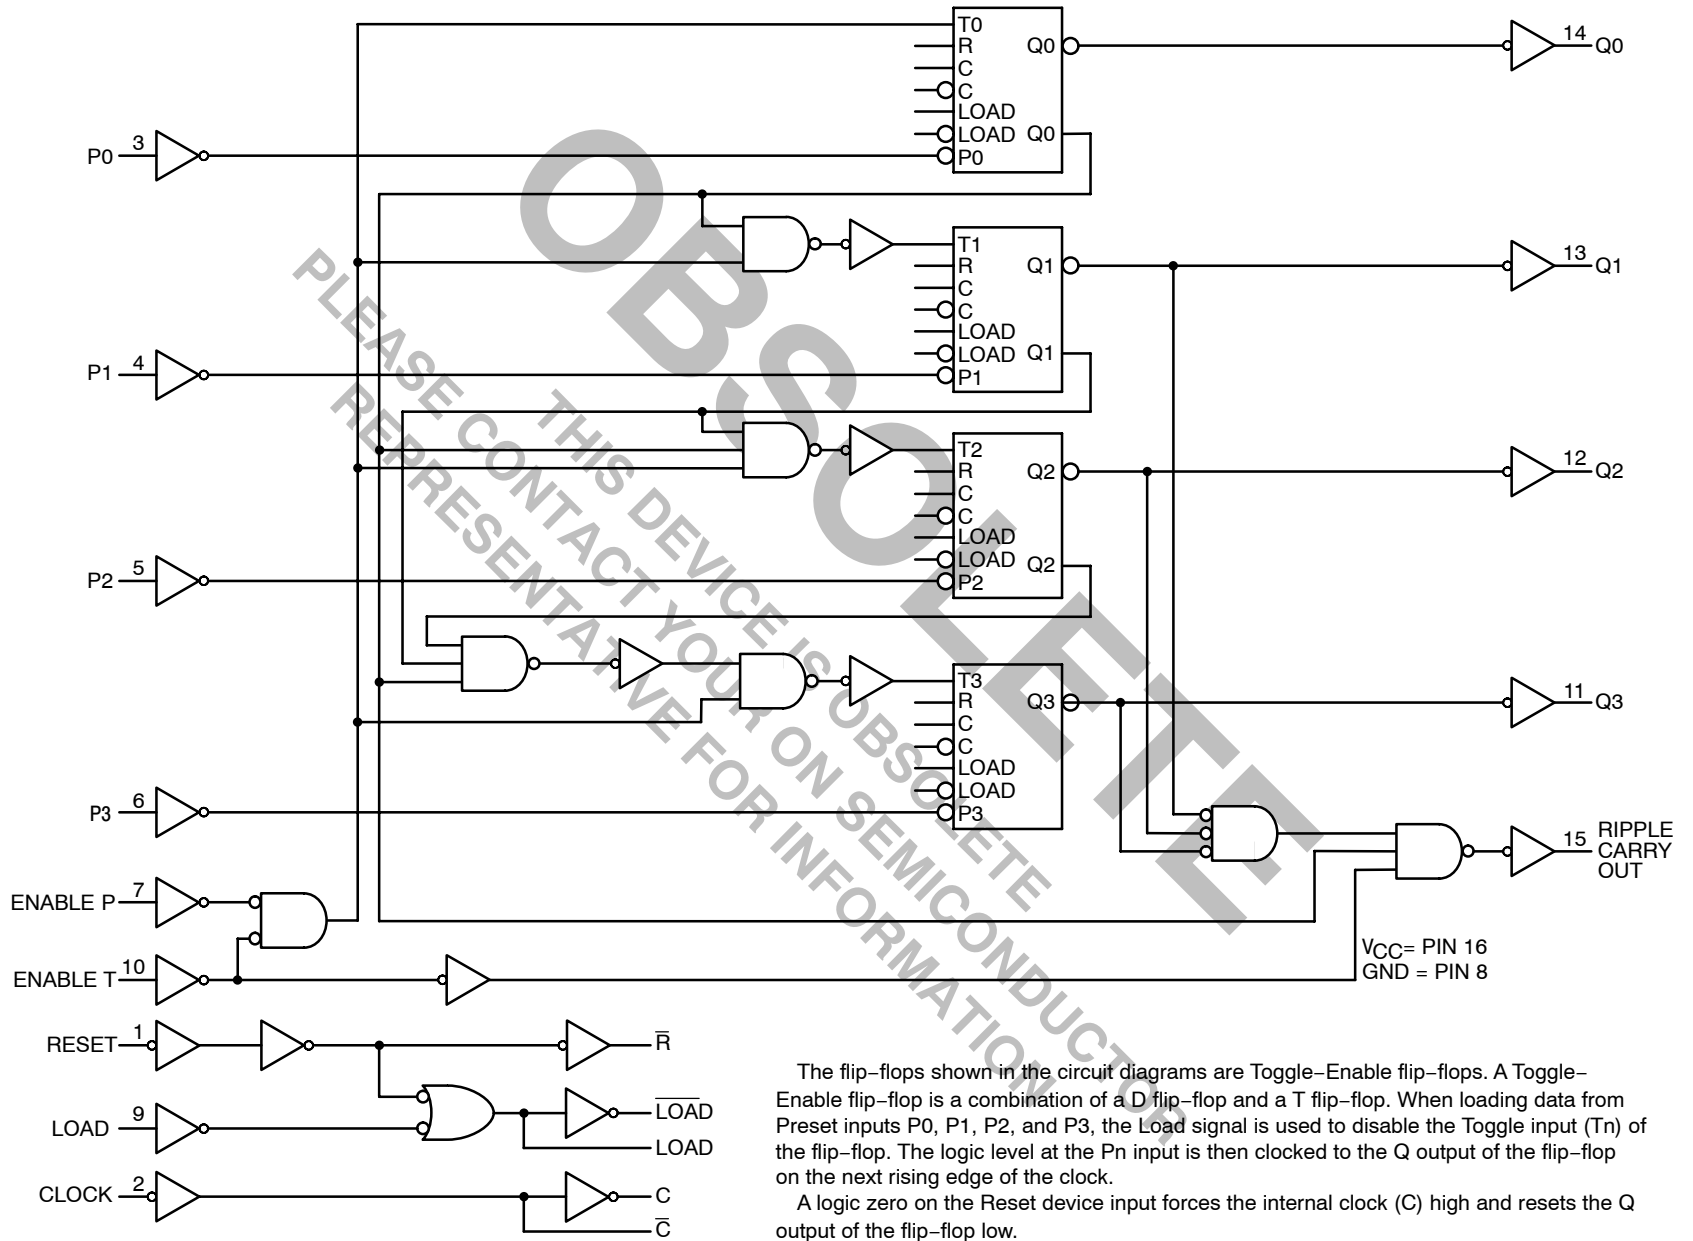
OBSOLETE
PLEASE CONTACT YOUR ON SEMICONDUCTOR REPRESENTATIVE FOR INFORMATION
THIS DEVICE IS OBSOLETE

T0
R
C
C
LOAD
LOAD
P0
Q0
Q0
14 Q0

P0 3

T1
R
C
C
LOAD
LOAD
P1
Q1
Q1
13 Q1

P1 4

T2
R
C
C
LOAD
LOAD
P2
Q2
Q2
12 Q2

P2 5

T3
R
C
C
LOAD
LOAD
P3
Q3
11 Q3

P3 6

15 RIPPLE CARRY OUT

ENABLE P 7
ENABLE T 10

$V_{CC}$= PIN 16
GND = PIN 8

RESET 1
$\overline{R}$
LOAD 9
$\overline{LOAD}$
LOAD
CLOCK 2
C
$\overline{C}$

The flip−flops shown in the circuit diagrams are Toggle−Enable flip−flops. A Toggle−Enable flip−flop is a combination of a D flip−flop and a T flip−flop. When loading data from Preset inputs P0, P1, P2, and P3, the Load signal is used to disable the Toggle input (Tn) of the flip−flop. The logic level at the Pn input is then clocked to the Q output of the flip−flop on the next rising edge of the clock.

A logic zero on the Reset device input forces the internal clock (C) high and resets the Q output of the flip−flop low.